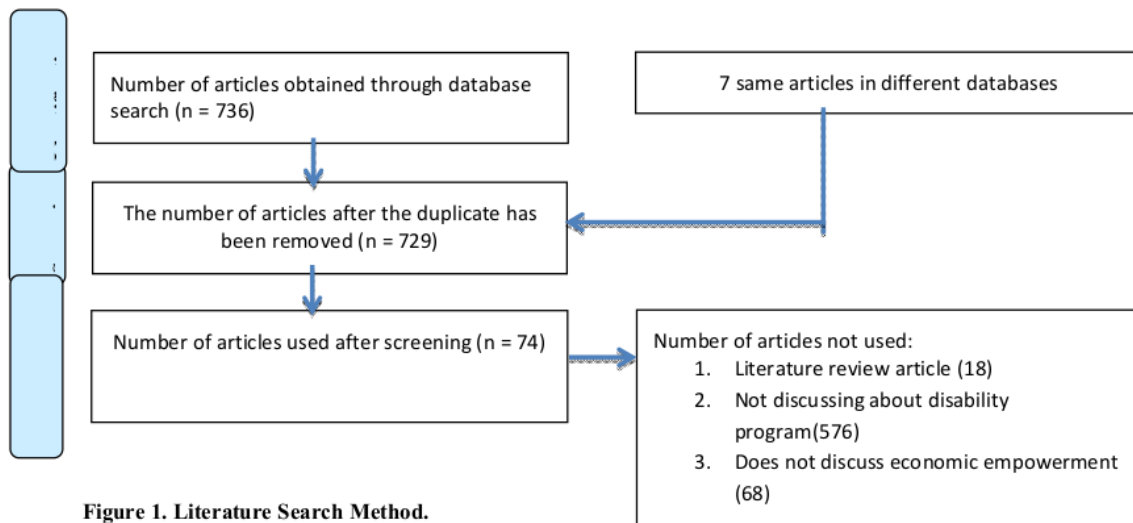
Number of articles obtained through database search (n = 736)

7 same articles in different databases

The number of articles after the duplicate has been removed (n = 729)

Number of articles used after screening (n = 74)

Number of articles not used:
1. Literature review article (18)
2. Not discussing about disability program(576)
3. Does not discuss economic empowerment (68)

Figure 1. Literature Search Method.